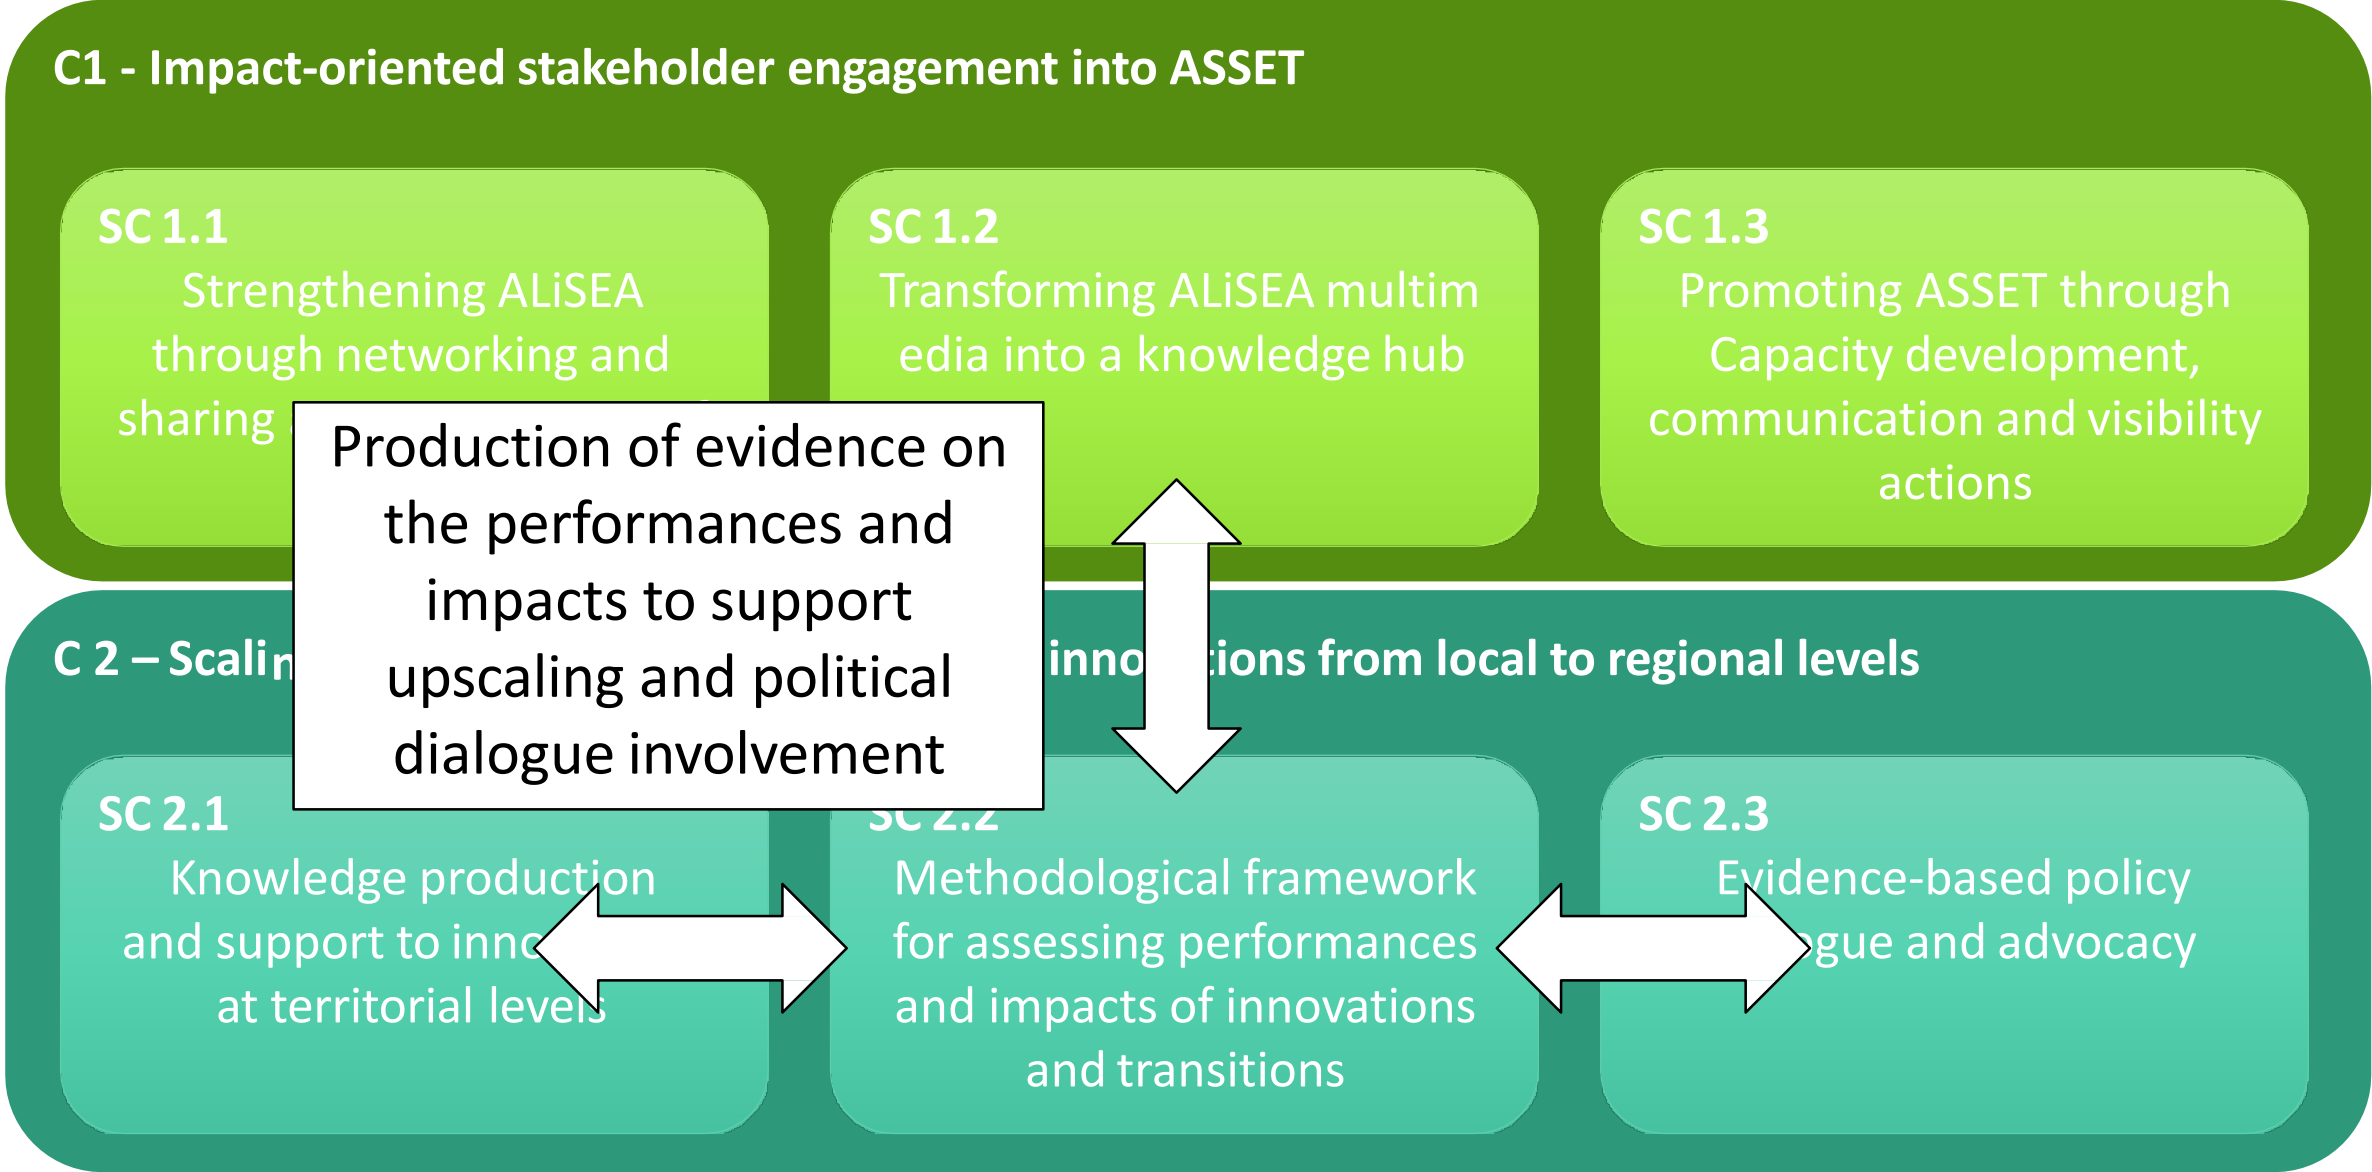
C1 - Impact-oriented stakeholder engagement into ASSET

SC 1.1
Strengthening ALiSEA through networking and sharing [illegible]

SC 1.2
Transforming ALiSEA multimedia into a knowledge hub

SC 1.3
Promoting ASSET through Capacity development, communication and visibility actions

Production of evidence on the performances and impacts to support upscaling and political dialogue involvement

C 2 – Scali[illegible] inno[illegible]tions from local to regional levels

SC 2.1
Knowledge production and support to inno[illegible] at territorial levels

SC 2.2
Methodological framework for assessing performances and impacts of innovations and transitions

SC 2.3
Evidence-based policy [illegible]gue and advocacy